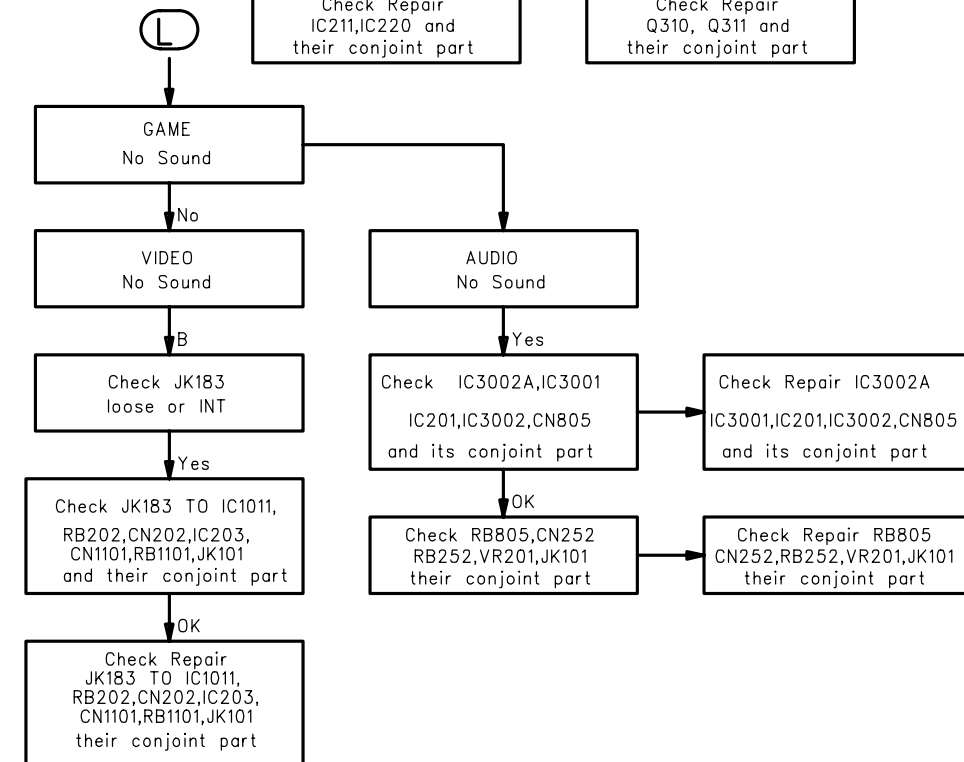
Check Repair
IC211,IC220 and
their conjoint part

Check Repair
Q310, Q311 and
their conjoint part

L

GAME
No Sound

No

VIDEO
No Sound

AUDIO
No Sound

B

Yes

Check JK183
loose or INT

Check IC3002A,IC3001
IC201,IC3002,CN805
and its conjoint part

Check Repair IC3002A
IC3001,IC201,IC3002,CN805
and its conjoint part

Yes

OK

Check JK183 TO IC1011,
RB202,CN202,IC203,
CN1101,RB1101,JK101
and their conjoint part

Check RB805,CN252
RB252,VR201,JK101
their conjoint part

Check Repair RB805
CN252,RB252,VR201,JK101
their conjoint part

OK

Check Repair
JK183 TO IC1011,
RB202,CN202,IC203,
CN1101,RB1101,JK101
their conjoint part